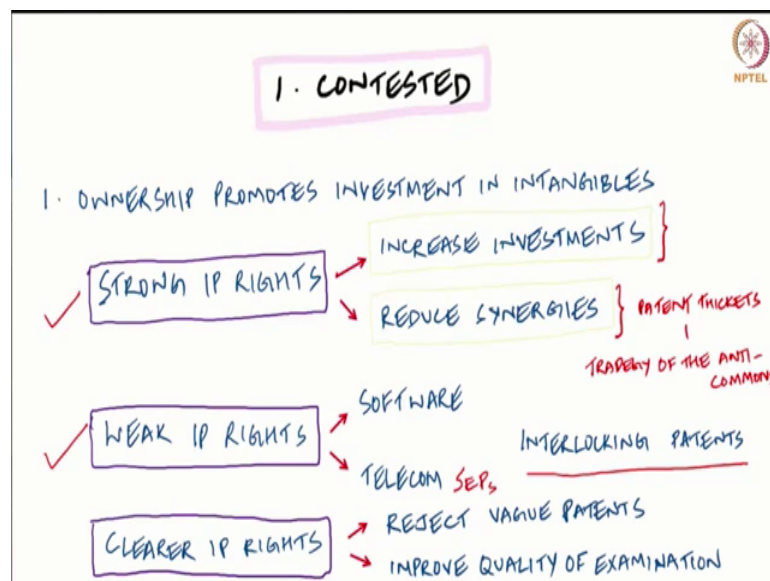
1. CONTESTED

NPTEL

1. OWNERSHIP PROMOTES INVESTMENT IN INTANGIBLES

STRONG IP RIGHTS

INCREASE INVESTMENTS

REDUCE SYNERGIES

PATENT THICKETS

TRAGEDY OF THE ANTI-COMMONS

WEAK IP RIGHTS

SOFTWARE

TELECOM SEPs

INTERLOCKING PATENTS

CLEARER IP RIGHTS

REJECT VAGUE PATENTS

IMPROVE QUALITY OF EXAMINATION